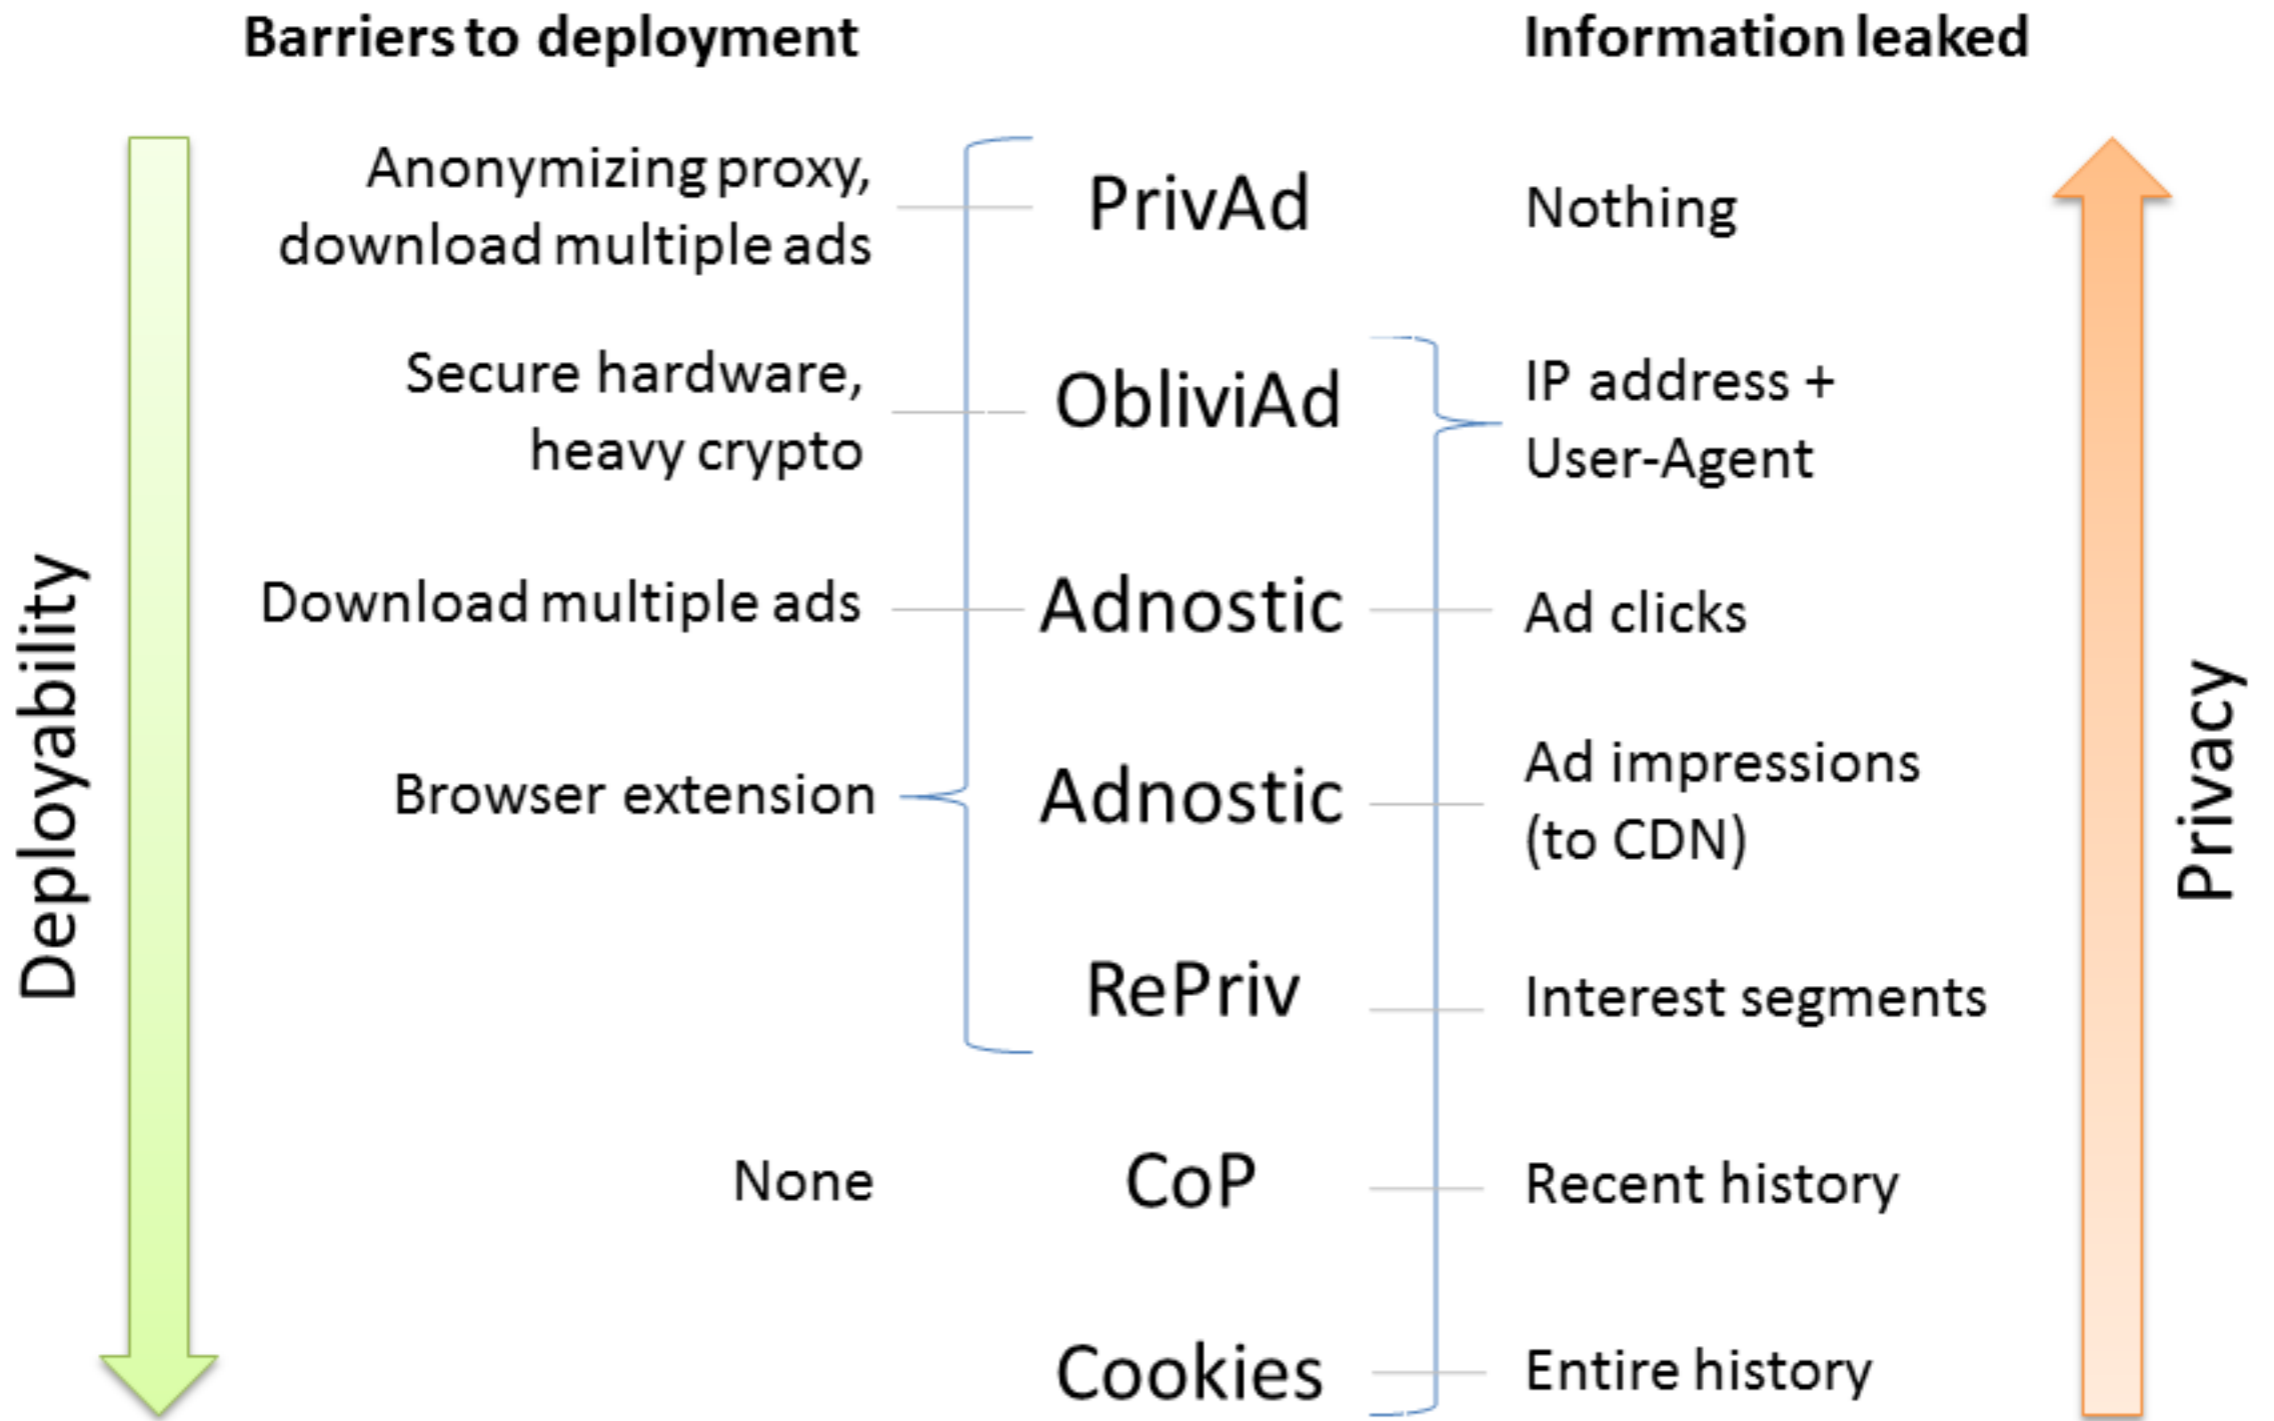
Barriers to deployment

Information leaked

Deployability

Anonymizing proxy, download multiple ads

PrivAd

Nothing

Secure hardware, heavy crypto

ObliviAd

IP address + User-Agent

Download multiple ads

Adnostic

Ad clicks

Browser extension

Adnostic

Ad impressions (to CDN)

RePriv

Interest segments

None

CoP

Recent history

Cookies

Entire history

Privacy